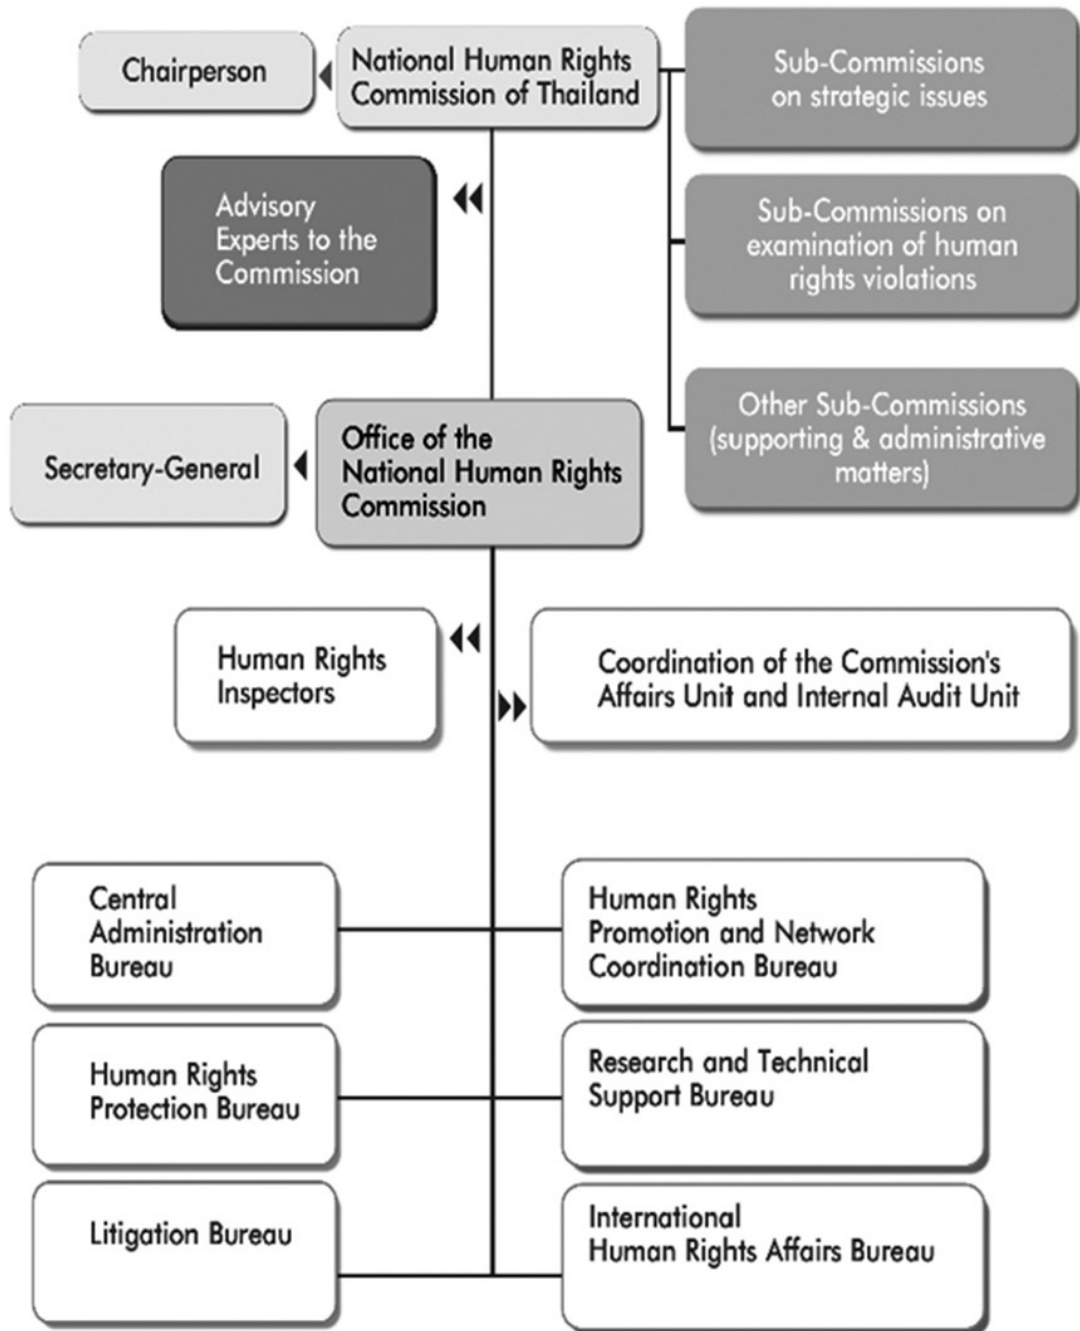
Chairperson

National Human Rights Commission of Thailand

Sub-Commissions on strategic issues

Advisory Experts to the Commission

Sub-Commissions on examination of human rights violations

Secretary-General

Office of the National Human Rights Commission

Other Sub-Commissions (supporting & administrative matters)

Human Rights Inspectors

Coordination of the Commission's Affairs Unit and Internal Audit Unit

Central Administration Bureau

Human Rights Promotion and Network Coordination Bureau

Human Rights Protection Bureau

Research and Technical Support Bureau

Litigation Bureau

International Human Rights Affairs Bureau